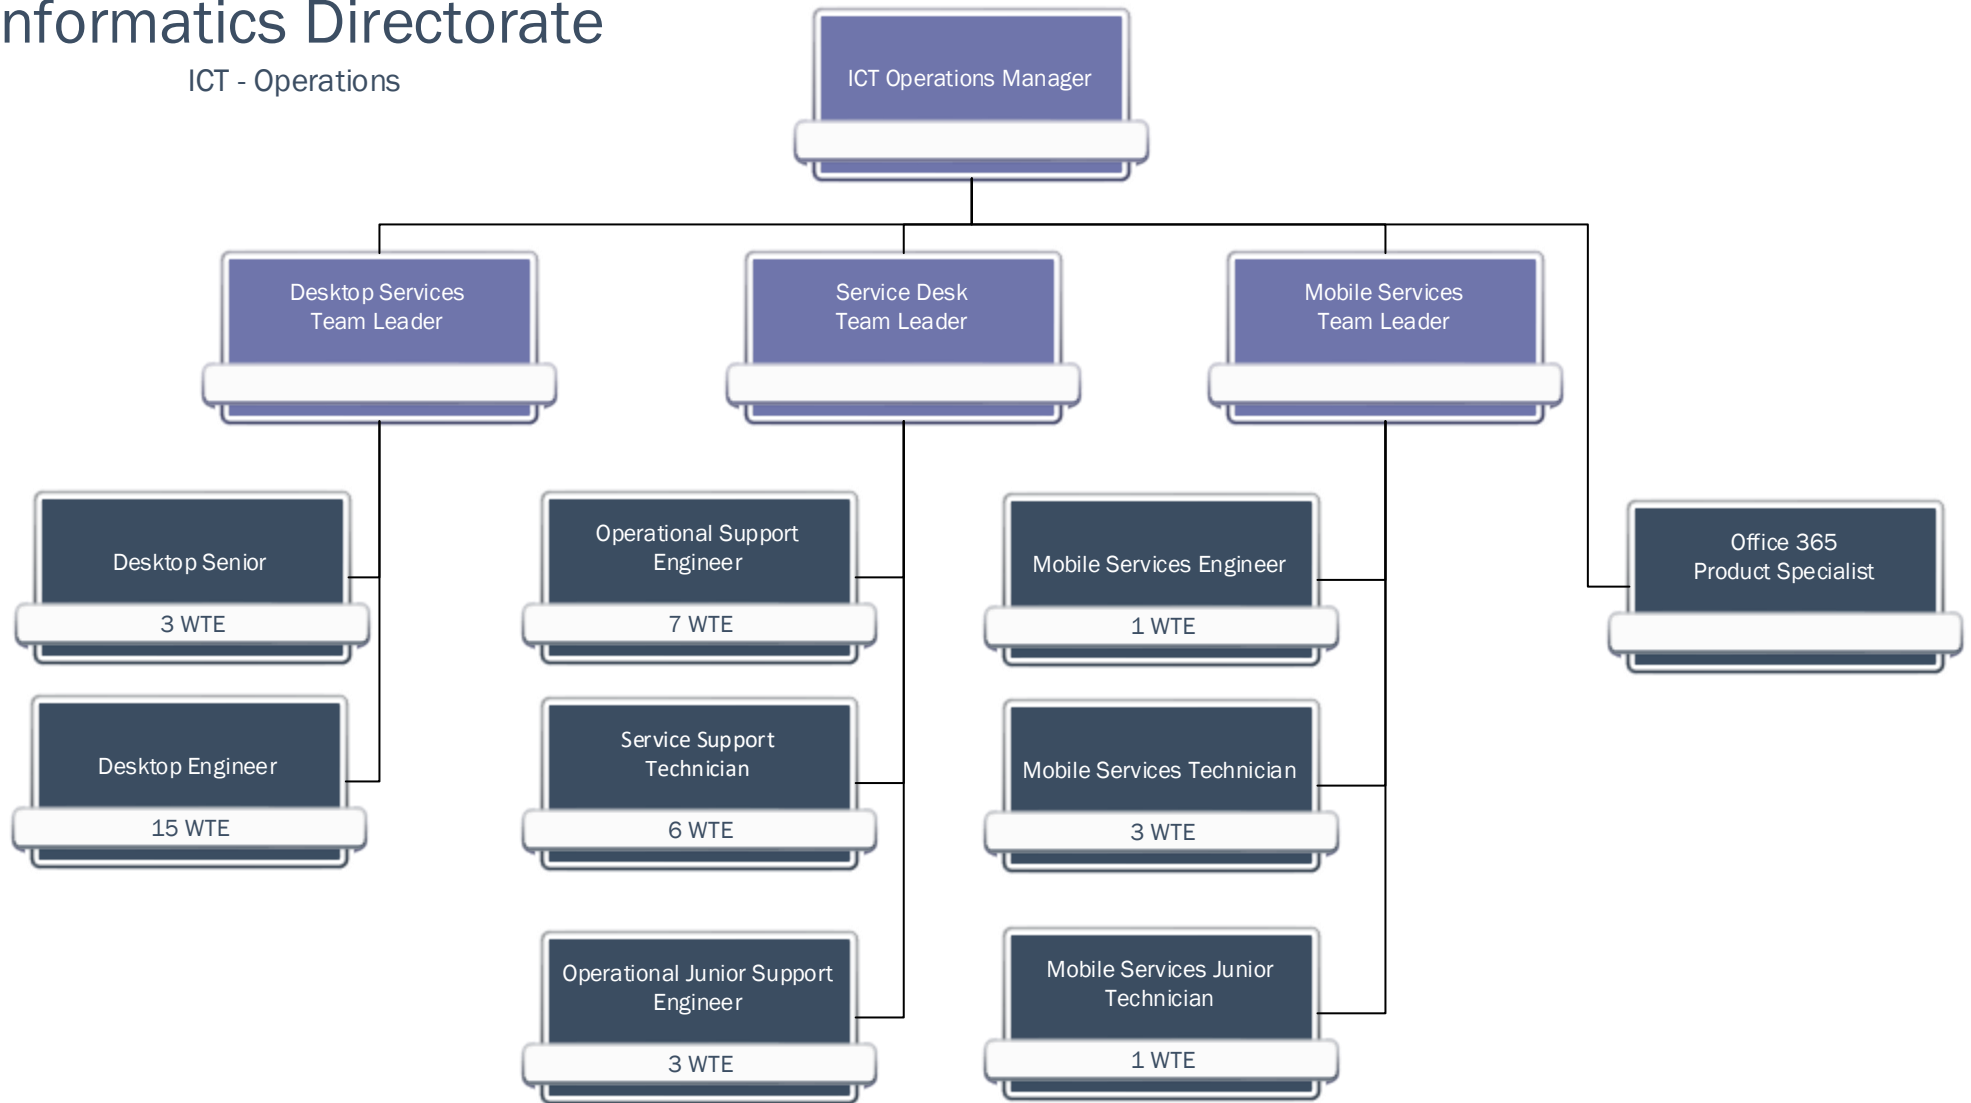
nformatics Directorate

ICT - Operations

ICT Operations Manager

Desktop Services Team Leader

Service Desk Team Leader

Mobile Services Team Leader

Desktop Senior

3 WTE

Desktop Engineer

15 WTE

Operational Support Engineer

7 WTE

Service Support Technician

6 WTE

Operational Junior Support Engineer

3 WTE

Mobile Services Engineer

1 WTE

Mobile Services Technician

3 WTE

Mobile Services Junior Technician

1 WTE

Office 365 Product Specialist